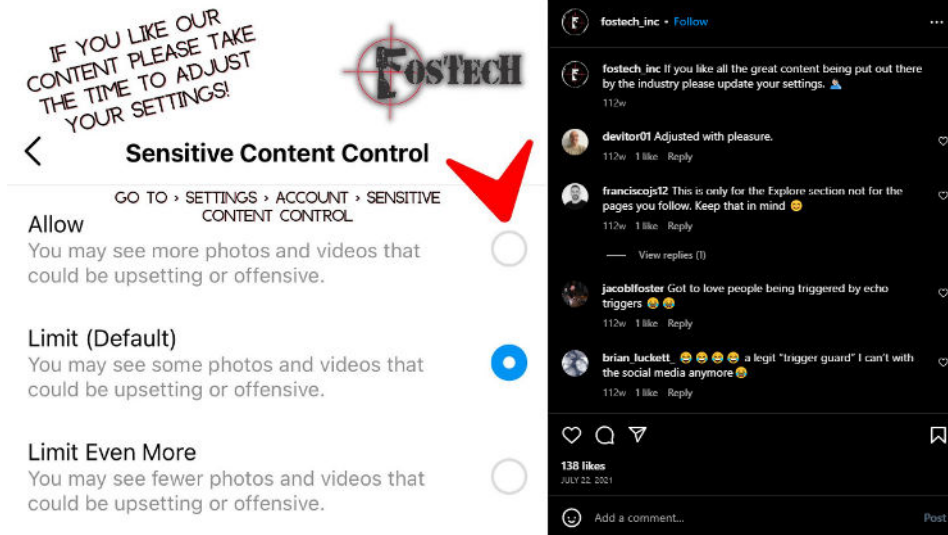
IF YOU LIKE OUR CONTENT PLEASE TAKE THE TIME TO ADJUST YOUR SETTINGS!

FOSTECH

Sensitive Content Control

GO TO › SETTINGS › ACCOUNT › SENSITIVE CONTENT CONTROL

Allow
You may see more photos and videos that could be upsetting or offensive.

Limit (Default)
You may see some photos and videos that could be upsetting or offensive.

Limit Even More
You may see fewer photos and videos that could be upsetting or offensive.

fostech_inc • Follow

fostech_inc If you like all the great content being put out there by the industry please update your settings. 🙏
112w

devitor01 Adjusted with pleasure.
112w 1 like Reply

franciscojs12 This is only for the Explore section not for the pages you follow. Keep that in mind 😊
112w 1 like Reply

View replies (1)

jacoblfoster Got to love people being triggered by echo triggers 😂😂
112w 1 like Reply

brian_luckett_ 😂😂😂😂 a legit "trigger guard" I can't with the social media anymore😂
112w 1 like Reply

138 likes
JULY 22, 2021

Add a comment...
Post